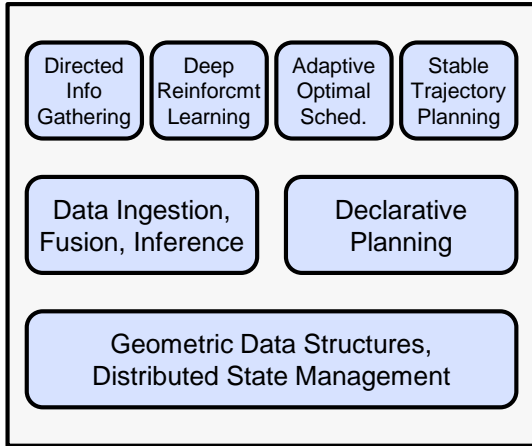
Directed Info Gathering

Deep Reinforcmt Learning

Adaptive Optimal Sched.

Stable Trajectory Planning

Data Ingestion, Fusion, Inference

Declarative Planning

Geometric Data Structures, Distributed State Management